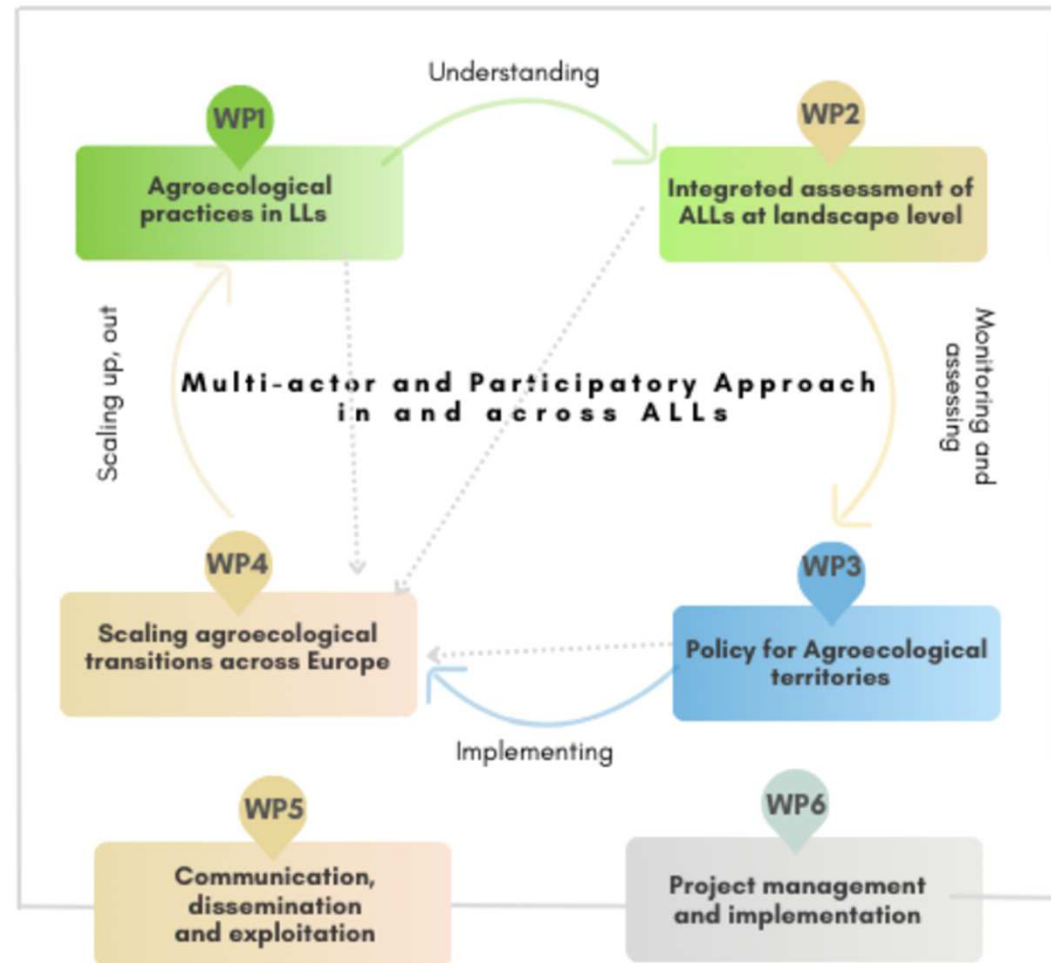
Understanding

WP1
Agroecological practices in LLs

WP2
Integrated assessment of ALLs at landscape level

Scaling up, out

Monitoring and assessing

Multi-actor and Participatory Approach in and across ALLs

WP4
Scaling agroecological transitions across Europe

WP3
Policy for Agroecological territories

Implementing

WP5
Communication, dissemination and exploitation

WP6
Project management and implementation